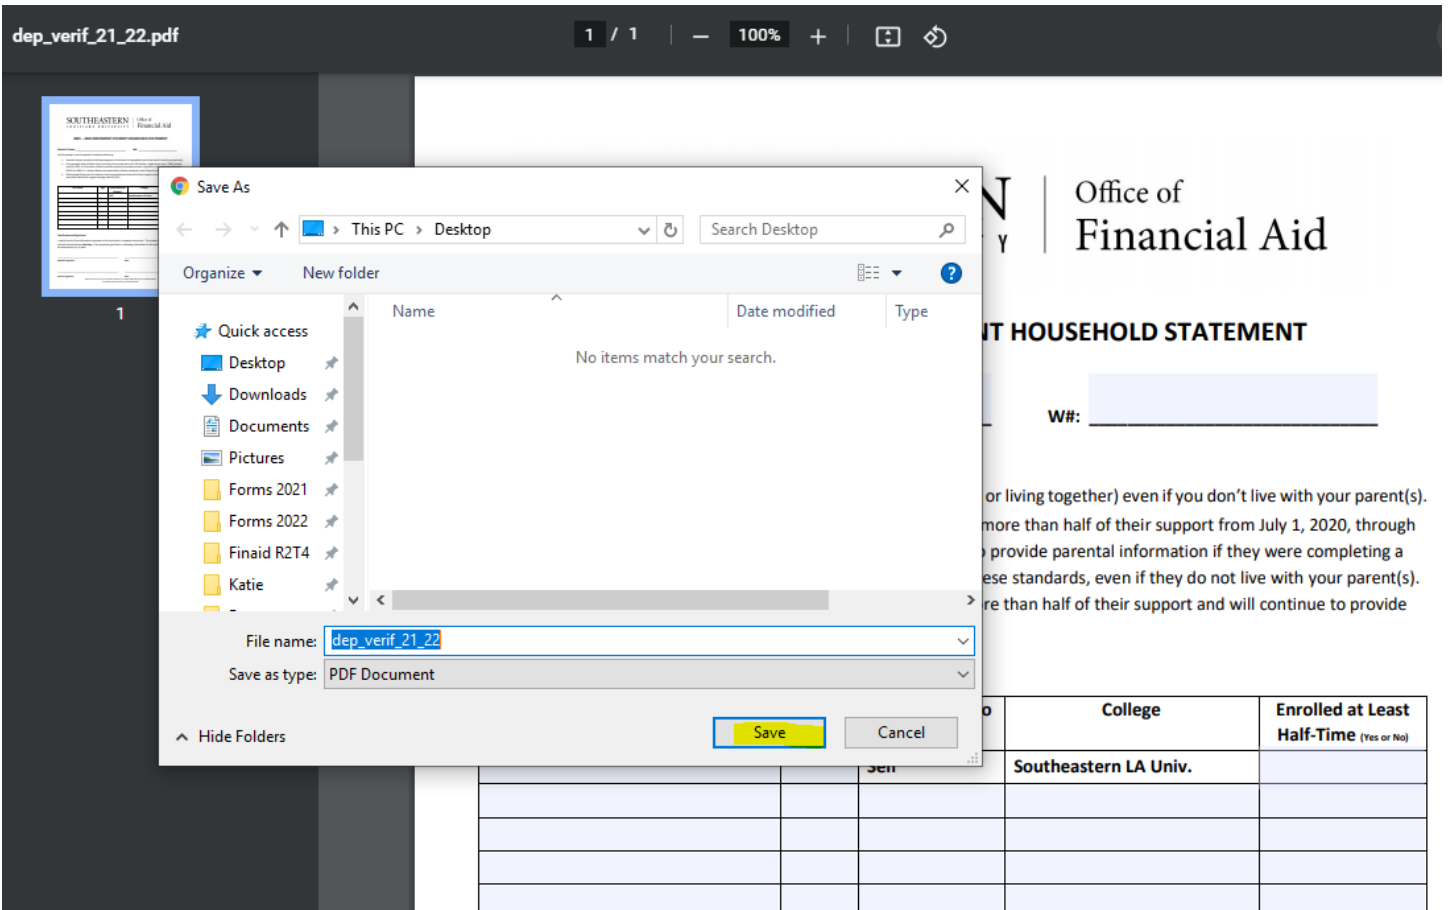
dep_verif_21_22.pdf

1 / 1 — 100% +

1

N Office of
Y Financial Aid

T HOUSEHOLD STATEMENT

W#:

or living together) even if you don't live with your parent(s).
more than half of their support from July 1, 2020, through
provide parental information if they were completing a
ese standards, even if they do not live with your parent(s).
re than half of their support and will continue to provide

| o | College | Enrolled at Least Half-Time (Yes or No) |
|---|---|---|
| Self | Southeastern LA Univ. | |
| | | |
| | | |
| | | |

Save As

This PC › Desktop

Search Desktop

Organize ▾ New folder

Quick access
Desktop
Downloads
Documents
Pictures
Forms 2021
Forms 2022
Finaid R2T4
Katie

Name Date modified Type

No items match your search.

File name: dep_verif_21_22

Save as type: PDF Document

Hide Folders

Save Cancel